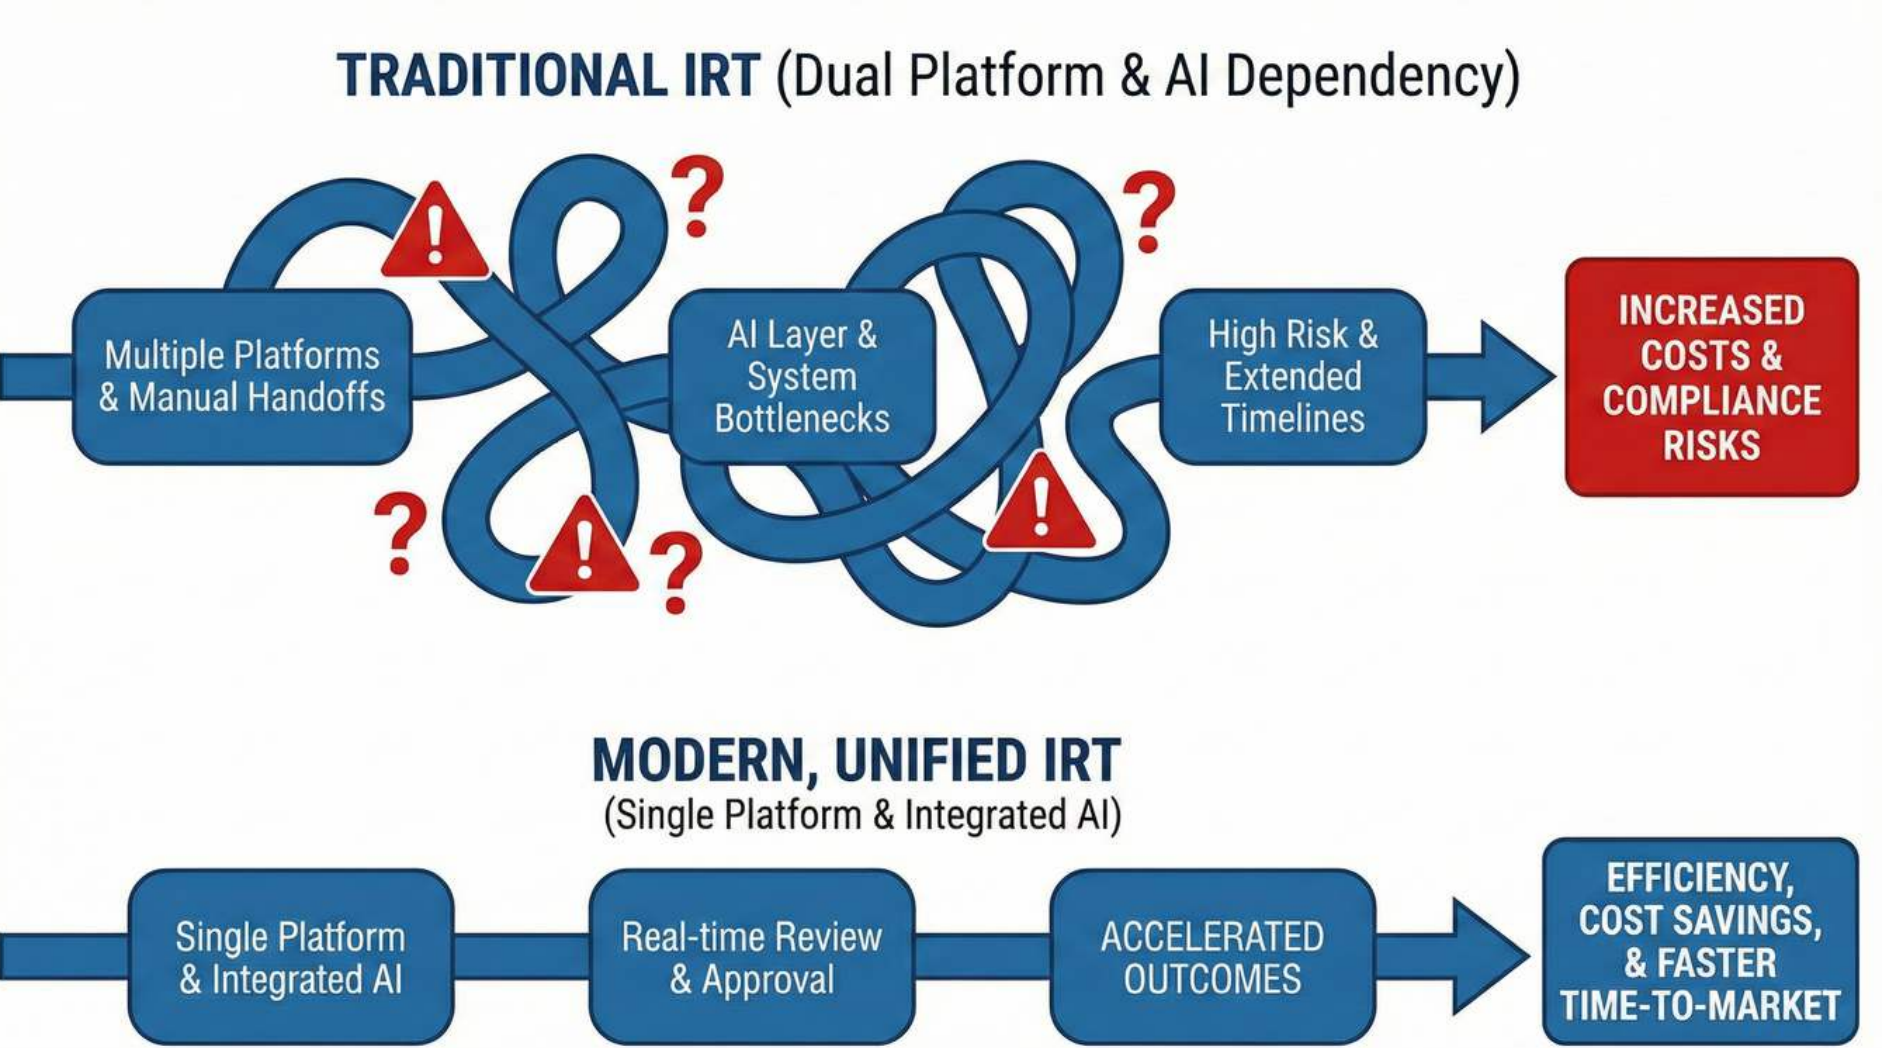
TRADITIONAL IRT (Dual Platform & AI Dependency)

Multiple Platforms & Manual Handoffs

AI Layer & System Bottlenecks

High Risk & Extended Timelines

INCREASED COSTS & COMPLIANCE RISKS

MODERN, UNIFIED IRT
(Single Platform & Integrated AI)

Single Platform & Integrated AI

Real-time Review & Approval

ACCELERATED OUTCOMES

EFFICIENCY, COST SAVINGS, & FASTER TIME-TO-MARKET